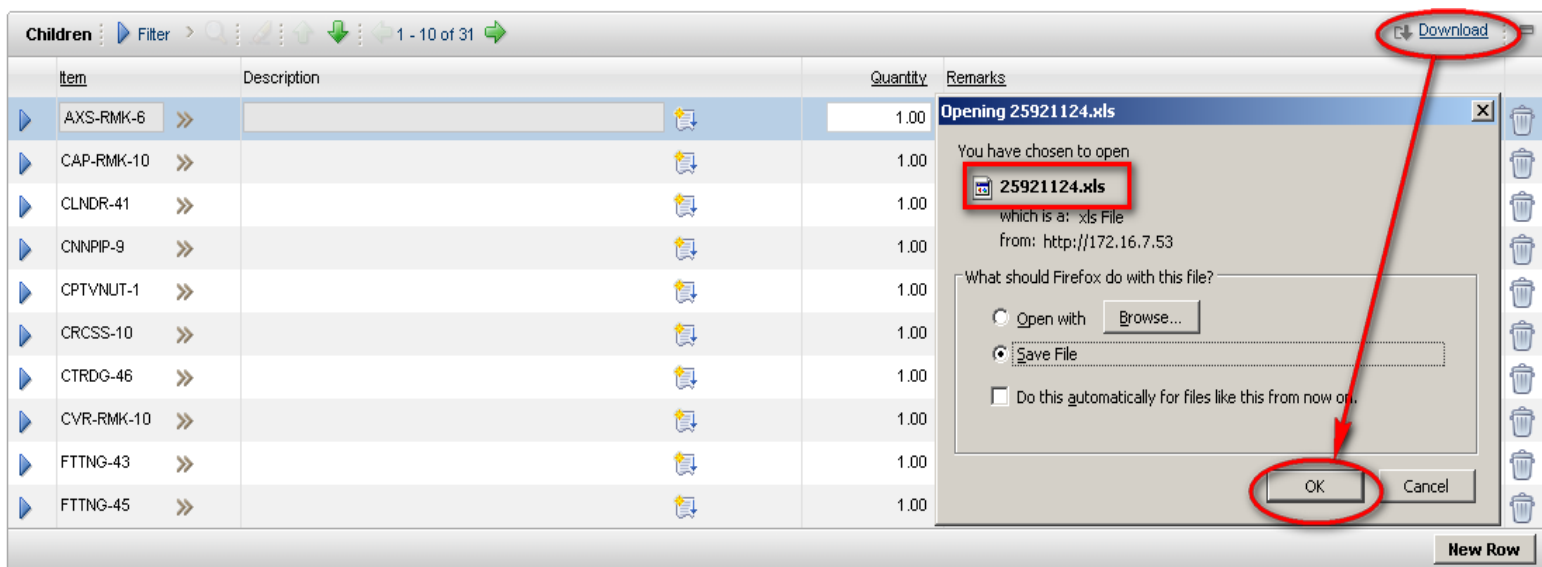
Children Filter 1 - 10 of 31 Download

| Item | Description | Quantity | Remarks |
|---|---|---|---|
| AXS-RMK-6 | | 1.00 | |
| CAP-RMK-10 | | 1.00 | |
| CLNDR-41 | | 1.00 | |
| CNNPIP-9 | | 1.00 | |
| CPTVNUT-1 | | 1.00 | |
| CRCSS-10 | | 1.00 | |
| CTRDG-46 | | 1.00 | |
| CVR-RMK-10 | | 1.00 | |
| FTTNG-43 | | 1.00 | |
| FTTNG-45 | | 1.00 | |

Opening 25921124.xls

You have chosen to open

25921124.xls

which is a: xls File

from: http://172.16.7.53

What should Firefox do with this file?

Open with Browse...

Save File

Do this automatically for files like this from now on.

OK Cancel

New Row